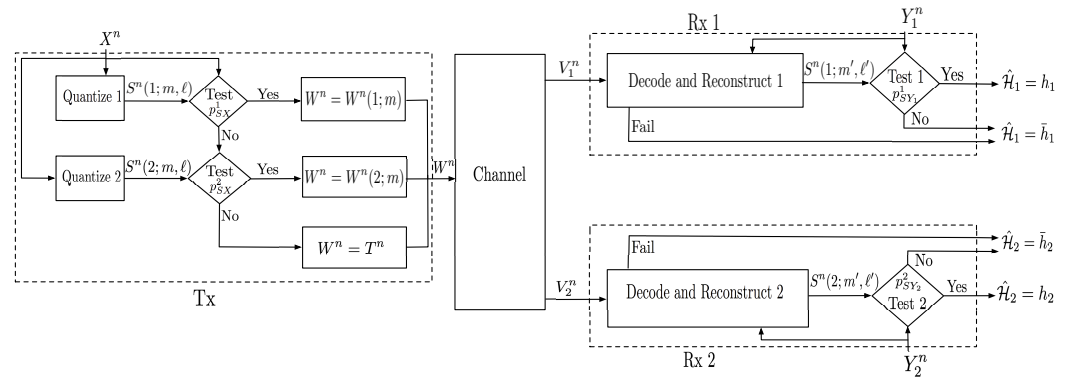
$X^n$

Quantize 1

$S^n(1;m,\ell)$

Test $p^1_{SX}$

Yes

$W^n = W^n(1;m)$

No

Quantize 2

$S^n(2;m,\ell)$

Test $p^2_{SX}$

Yes

$W^n = W^n(2;m)$

No

$W^n = T^n$

$W^n$

Tx

Channel

$V_1^n$

Rx 1

$Y_1^n$

Decode and Reconstruct 1

$S^n(1;m',\ell')$

Test 1 $p^1_{SY_1}$

Yes

$\hat{\mathcal{H}}_1 = h_1$

No

Fail

$\hat{\mathcal{H}}_1 = \bar{h}_1$

Fail

$\hat{\mathcal{H}}_2 = \bar{h}_2$

No

$V_2^n$

Decode and Reconstruct 2

$S^n(2;m',\ell')$

$p^2_{SY_2}$ Test 2

Yes

$\hat{\mathcal{H}}_2 = h_2$

Rx 2

$Y_2^n$